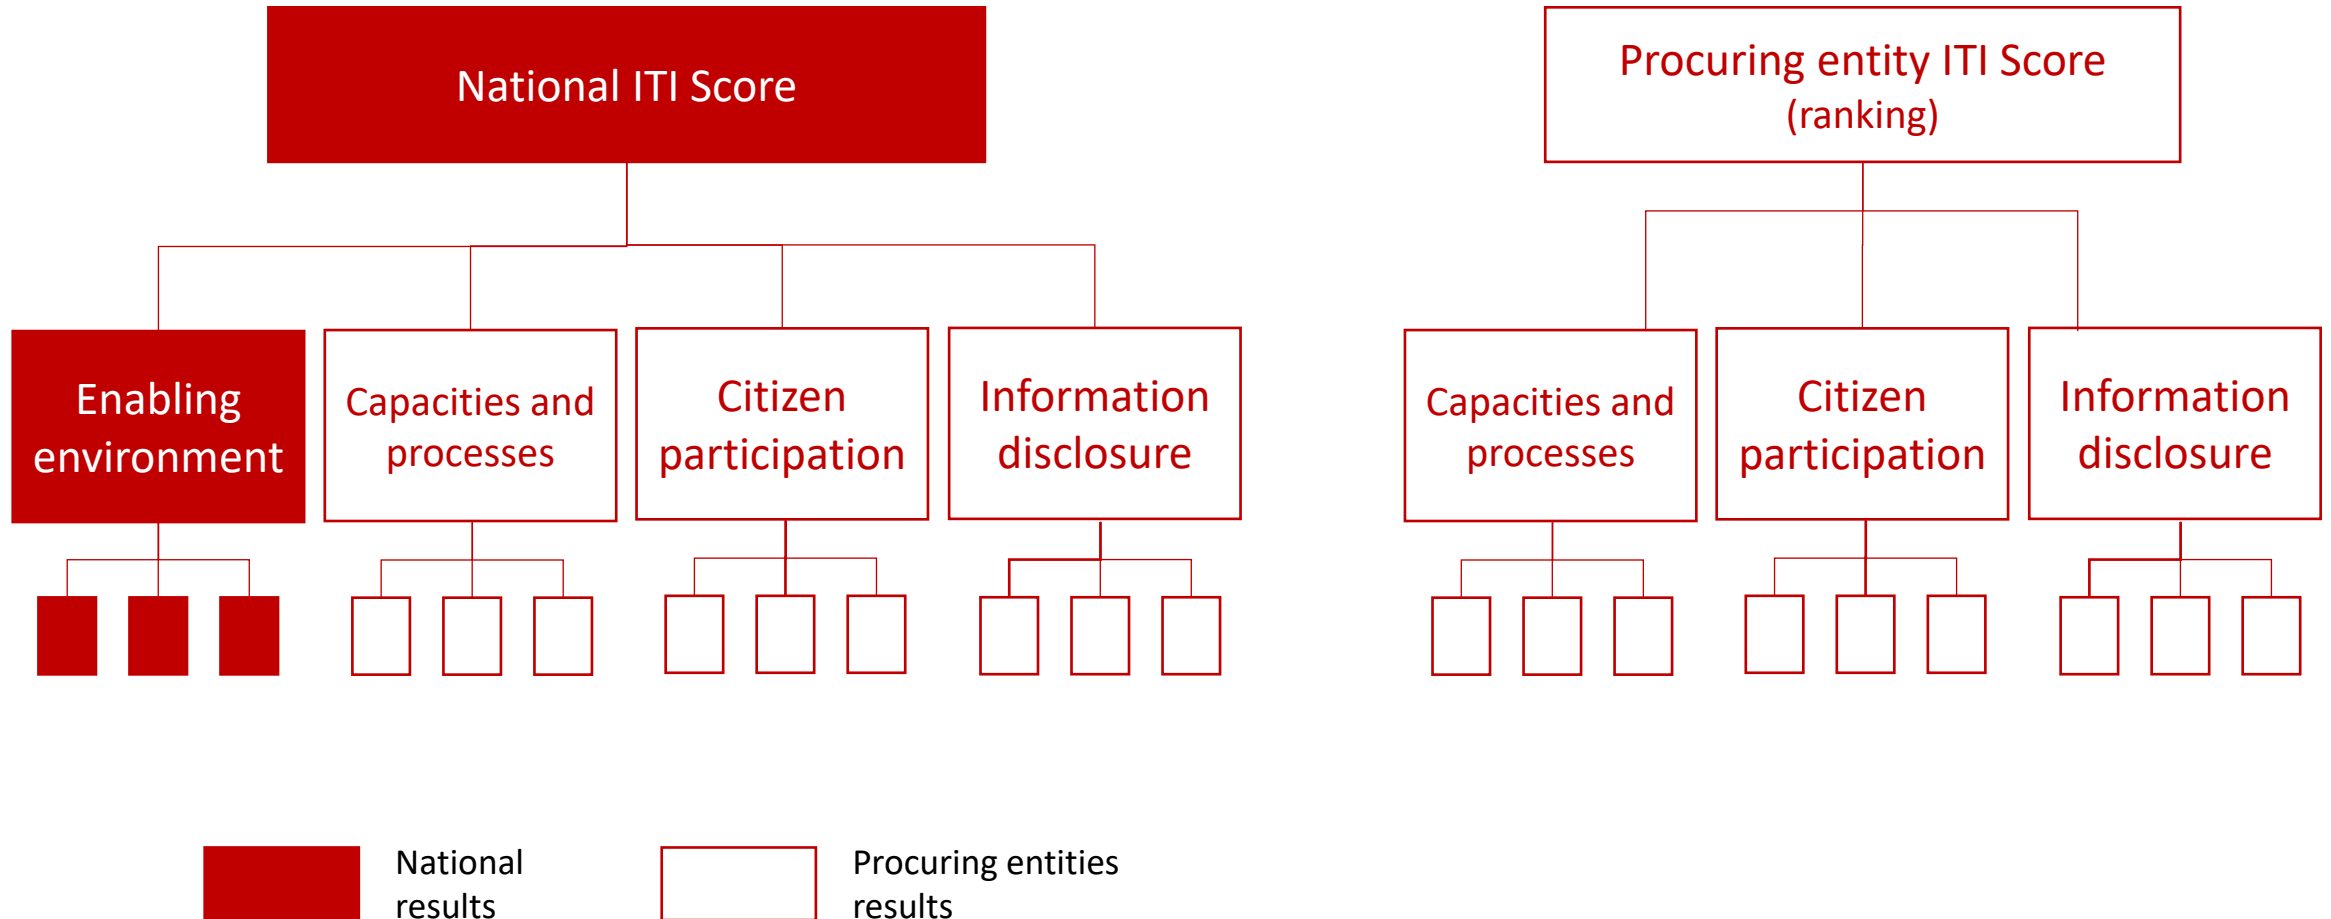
National ITI Score

Enabling environment

Capacities and processes

Citizen participation

Information disclosure

Procuring entity ITI Score (ranking)

Capacities and processes

Citizen participation

Information disclosure

National results

Procuring entities results